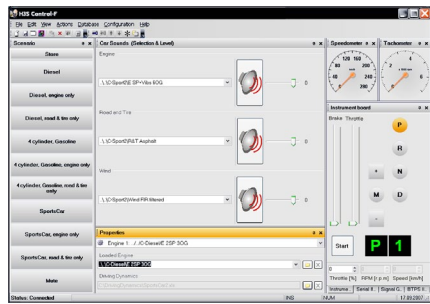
H3S Central-F

File Edit View Actions Database Configuration Help

Scenario

Store

Diesel

Diesel, engine only

Diesel, road & tire only

4 cylinder, Gasoline

4 cylinder, Gasoline, engine only

4 cylinder, Gasoline, road & tire only

SportsCar

SportsCar, engine only

SportsCar, road & tire only

Idle

Car Sounds (Selection & Level)

Engine

..\..\C-Sport2\E 3SP+Vibs 6OG

0

Road and Tire

..\..\C-Sport2\R&T Asphalt

0

Wind

..\..\C-Sport2\Wind-FR-Merced

0

Properties

Engine 1 ..\..\C-Diesel\E 2SP 3OG

Loaded Engine

..\..\C-Diesel\E 2SP 3OG

Driving Dynamics

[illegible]

Speedometer

120 160

80 200

40 240

280

Tachometer

Instrument board

Brake Throttle

P

R

N

M D

Start

P 1

0

Throttle [%] RPM [r.p.m] Speed [km/h]

Instrume... Serial 1... Signal G... BTPS 6...

Status: Connected

INS NUM 17.09.2007